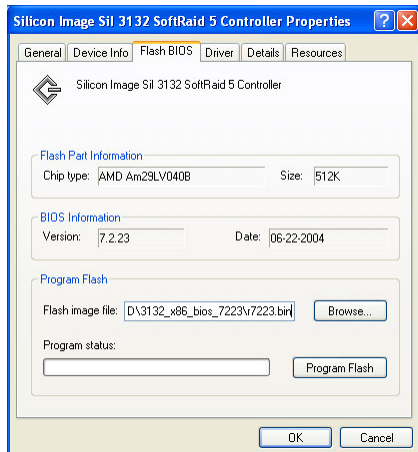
Silicon Image Sil 3132 SoftRaid 5 Controller Properties

General | Device Info | Flash BIOS | Driver | Details | Resources

Silicon Image Sil 3132 SoftRaid 5 Controller

Flash Part Information
Chip type: AMD Am29LV040B
Size: 512K

BIOS Information
Version: 7.2.23
Date: 06-22-2004

Program Flash
Flash image file: D\3132_x86_bios_7223\r7223.bin
Browse...
Program status:
Program Flash

OK
Cancel